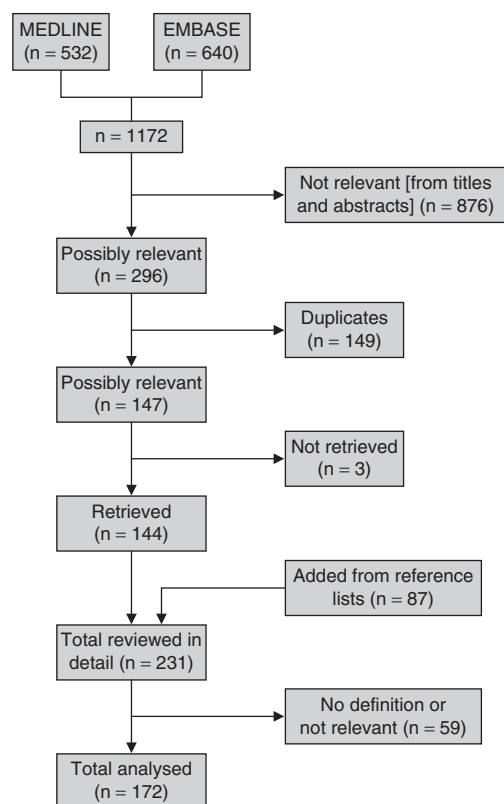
MEDLINE (n = 532)

EMBASE (n = 640)

n = 1172

Not relevant [from titles and abstracts] (n = 876)

Possibly relevant (n = 296)

Duplicates (n = 149)

Possibly relevant (n = 147)

Not retrieved (n = 3)

Retrieved (n = 144)

Added from reference lists (n = 87)

Total reviewed in detail (n = 231)

No definition or not relevant (n = 59)

Total analysed (n = 172)